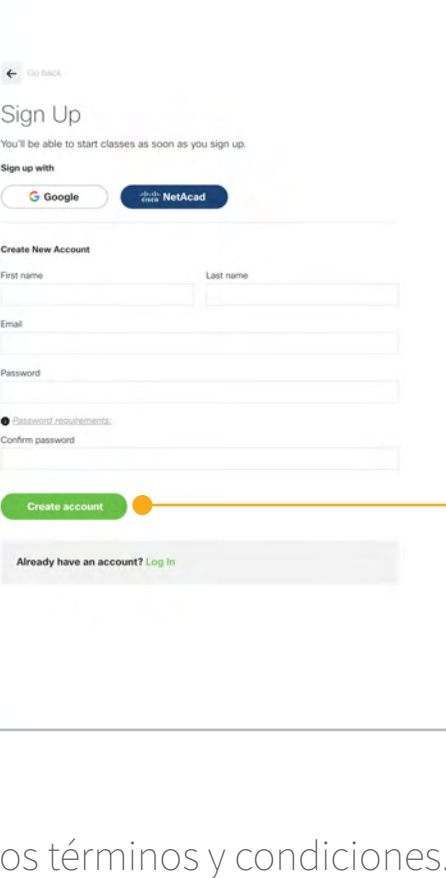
← Go back

Sign Up

You'll be able to start classes as soon as you sign up.

Sign up with

Google

cisco NetAcad

Create New Account

First name

Last name

Email

Password

Password requirements:

Confirm password

Create account

Already have an account? Log In

os términos y condiciones.